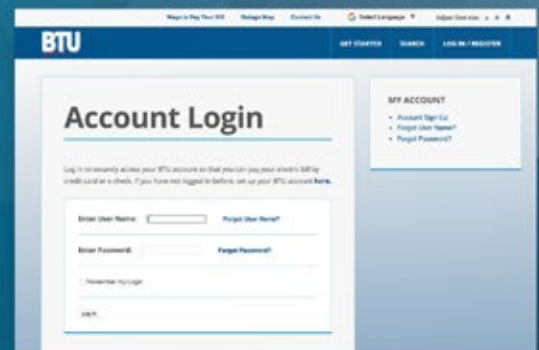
Ways to Pay Your Bill Budget Pay Contact Us Select Language ▼ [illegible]

BTU

GET STARTED SEARCH LOG IN / REGISTER

Account Login

Log in to securely access your BTU account so that you can pay your electric bill by credit card or e-check. If you have not logged in before, set up your BTU account here.

Enter User Name: Forgot User Name?

Enter Password: Forgot Password?

Remember my Login

LOG IN

MY ACCOUNT

• Account Sign Up
• Forgot User Name?
• Forgot Password?